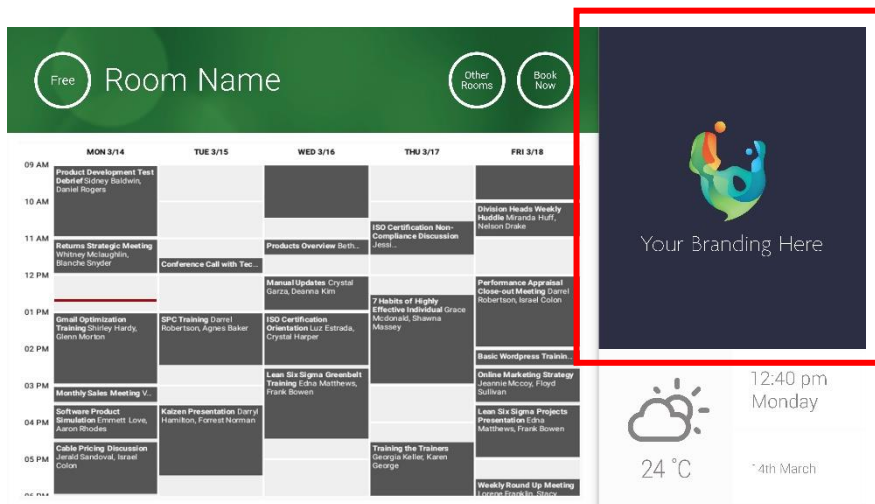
Free Room Name

Other Rooms

Book Now

| | MON 3/14 | TUE 3/15 | WED 3/16 | THU 3/17 | FRI 3/18 |
|---|---|---|---|---|---|
| 09 AM | Product Development Test Debrief Sidney Baldwin, Daniel Rogers | | | | |
| 10 AM | | | | | Division Heads Weekly Huddle Miranda Huff, Nelson Drake |
| 11 AM | Returns Strategic Meeting Whitney Mclaughlin, Blanche Snyder | Conference Call with Tec... | Products Overview Beth... | ISO Certification Non-Compliance Discussion Jessi... | |
| 12 PM | | | Manual Updates Crystal Garza, Deanna Kim | | Performance Appraisal Close-out Meeting Darrel Robertson, Israel Colon |
| 01 PM | Gmail Optimization Training Shirley Hardy, Glenn Morton | SPC Training Darrel Robertson, Agnes Baker | ISO Certification Orientation Luz Estrada, Crystal Harper | 7 Habits of Highly Effective Individual Grace Mcdonald, Shawna Massey | |
| 02 PM | | | Lean Six Sigma Greenbelt Training Edna Matthews, Frank Bowen | | Basic Wordpress Trainin... |
| 03 PM | Monthly Sales Meeting V... | | | | Online Marketing Strategy Jeannie Mccoy, Floyd Sullivan |
| 04 PM | Software Product Simulation Emmett Love, Aaron Rhodes | Kaizen Presentation Darryl Hamilton, Forrest Norman | | | Lean Six Sigma Projects Presentation Edna Matthews, Frank Bowen |
| 05 PM | Cable Pricing Discussion Jerald Sandoval, Israel Colon | | | Training the Trainers Georgia Keller, Karen George | Weekly Round Up Meeting Lorene Franklin, Stacy |

Your Branding Here

12:40 pm
Monday

24 °C

14th March